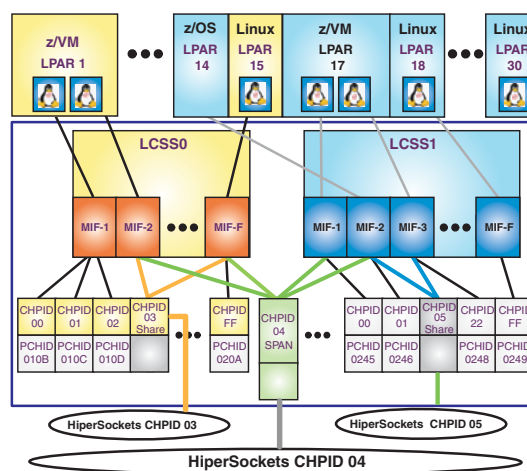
z/VM
LPAR 1

z/OS
LPAR
14

Linux
LPAR
15

z/VM
LPAR
17

Linux
LPAR
18

Linux
LPAR
30

LCSS0

LCSS1

MIF-1
MIF-2
MIF-F

MIF-1
MIF-2
MIF-3
MIF-F

CHPID
00
PCHID
010B

CHPID
01
PCHID
010C

CHPID
02
PCHID
010D

CHPID
03
Share

CHPID
FF
PCHID
020A

CHPID
04
SPAN

CHPID
00
PCHID
0245

CHPID
01
PCHID
0246

CHPID
05
Share

CHPID
22
PCHID
0248

CHPID
FF
PCHID
0249

HiperSockets CHPID 03

HiperSockets CHPID 05

HiperSockets CHPID 04